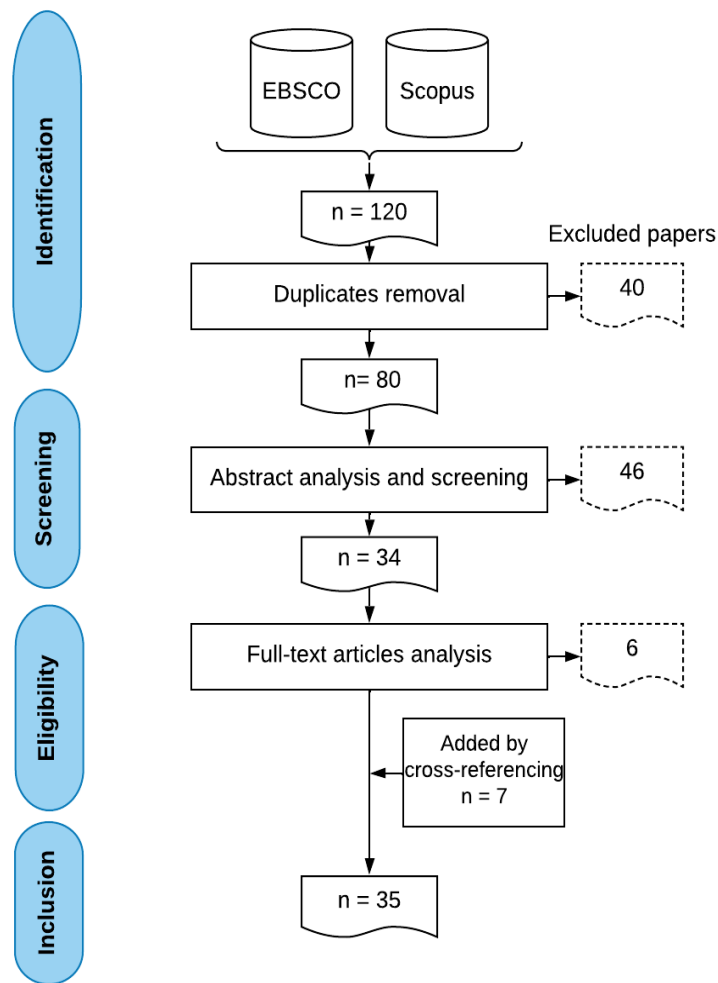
Identification

EBSCO

Scopus

n = 120

Excluded papers

Duplicates removal

40

n= 80

Screening

Abstract analysis and screening

46

n = 34

Eligibility

Full-text articles analysis

6

Added by cross-referencing n = 7

Inclusion

n = 35